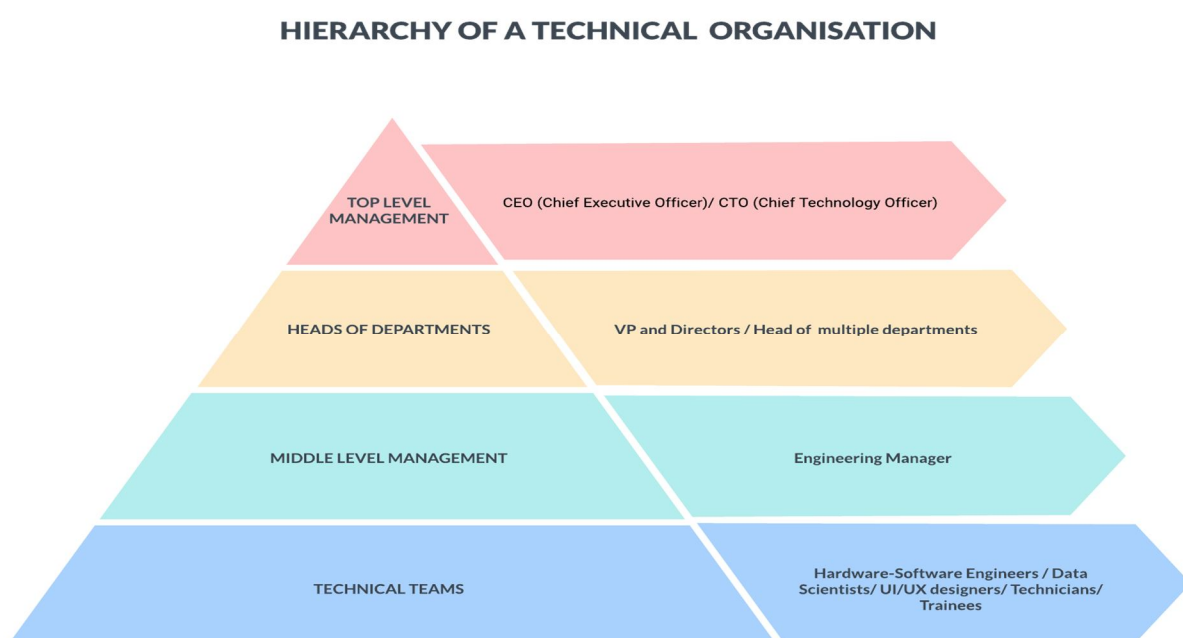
HIERARCHY OF A TECHNICAL ORGANISATION

TOP LEVEL MANAGEMENT

CEO (Chief Executive Officer)/ CTO (Chief Technology Officer)

HEADS OF DEPARTMENTS

VP and Directors / Head of multiple departments

MIDDLE LEVEL MANAGEMENT

Engineering Manager

TECHNICAL TEAMS

Hardware-Software Engineers / Data Scientists/ UI/UX designers/ Technicians/ Trainees